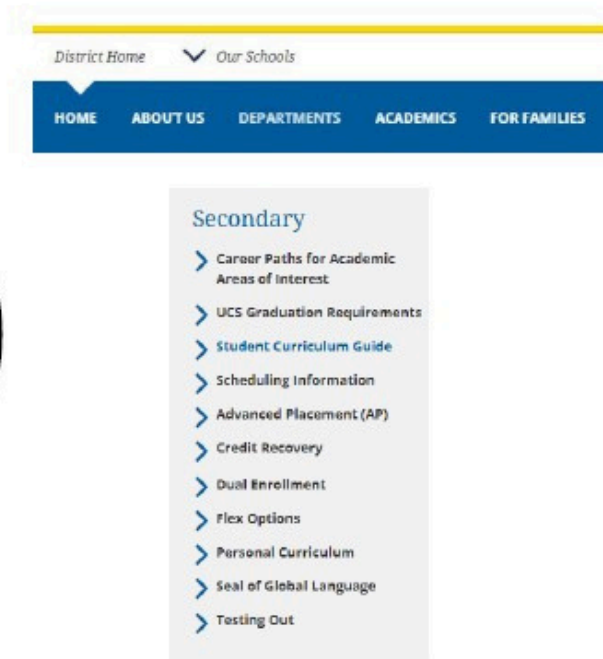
District Home

Our Schools

HOME

ABOUT US

DEPARTMENTS

ACADEMICS

FOR FAMILIES

Secondary

Career Paths for Academic Areas of Interest

UCS Graduation Requirements

Student Curriculum Guide

Scheduling Information

Advanced Placement (AP)

Credit Recovery

Dual Enrollment

Flex Options

Personal Curriculum

Seal of Global Language

Testing Out